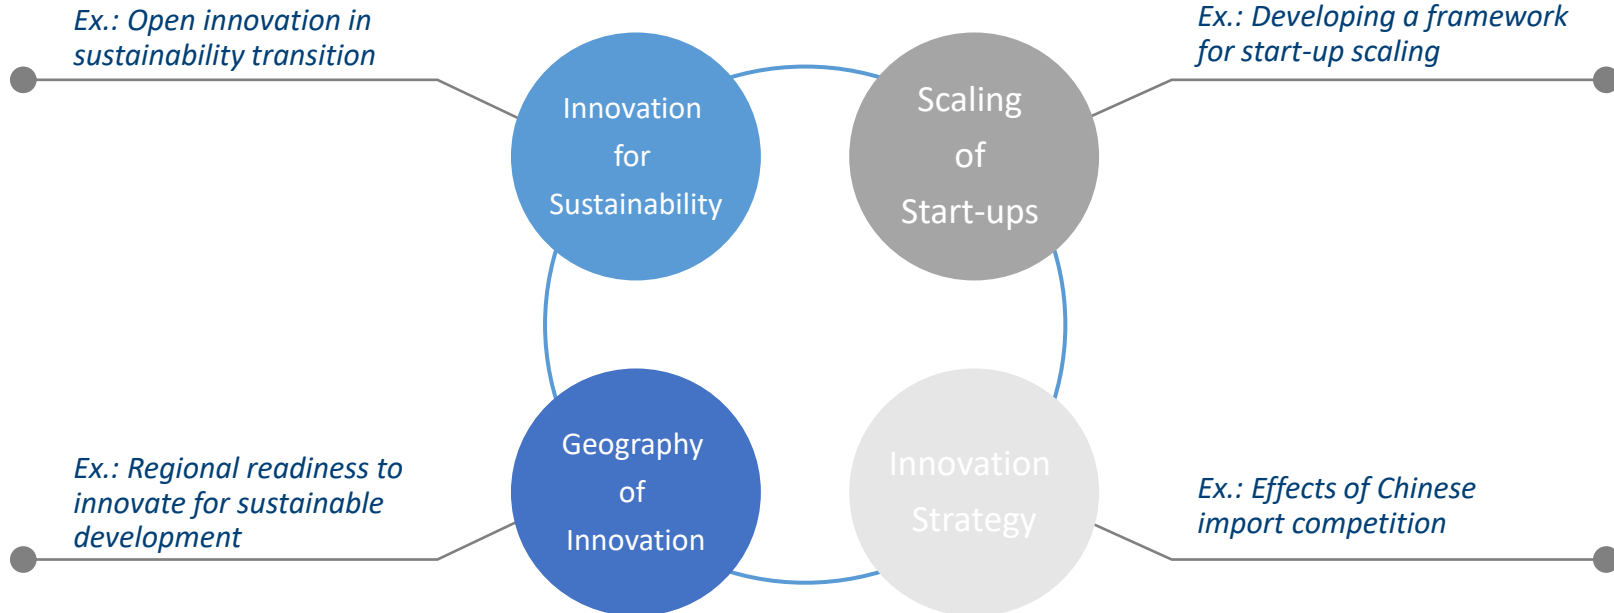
Ex.: Open innovation in sustainability transition

Innovation for Sustainability

Scaling of Start-ups

Ex.: Developing a framework for start-up scaling

Ex.: Regional readiness to innovate for sustainable development

Geography of Innovation

Innovation Strategy

Ex.: Effects of Chinese import competition